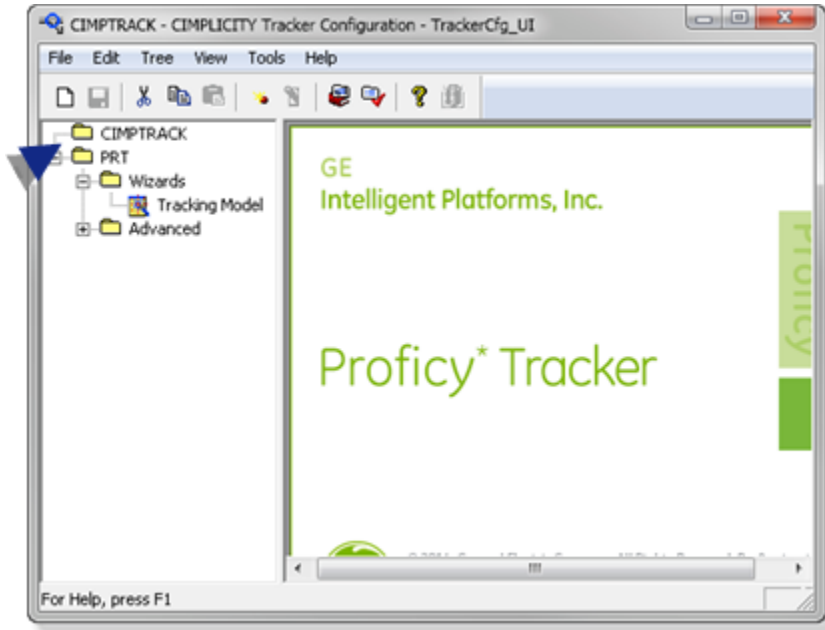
CIMPTRACK - CIMPLICITY Tracker Configuration - TrackerCfg_UI

File Edit Tree View Tools Help

CIMPTRACK
PRT
Wizards
Tracking Model
Advanced

GE
Intelligent Platforms, Inc.

Proficy

Proficy* Tracker

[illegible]

For Help, press F1